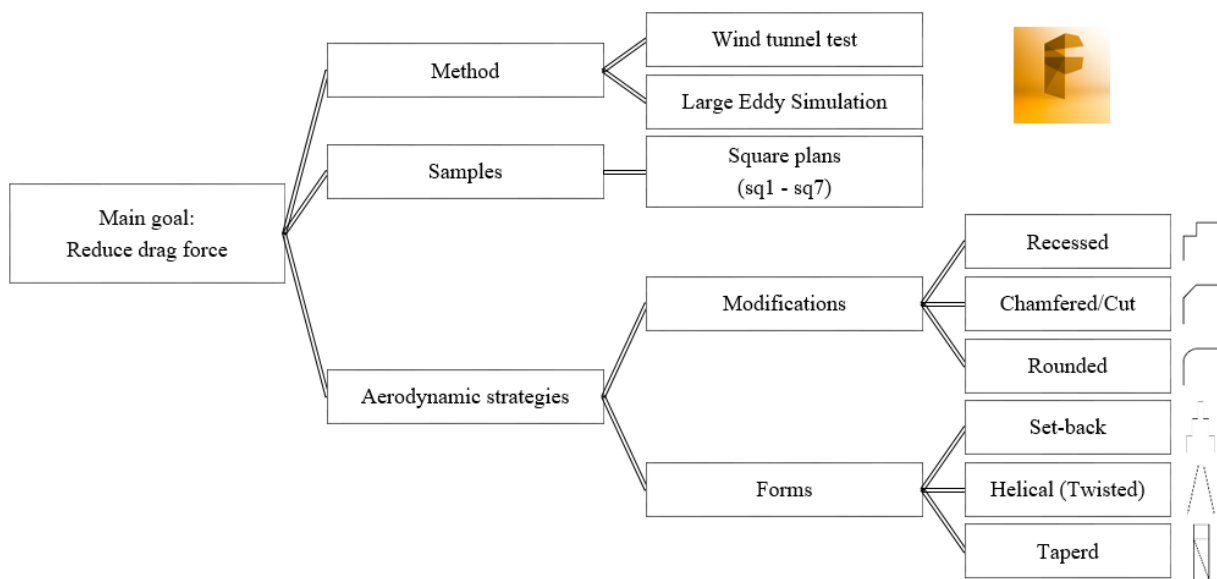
Main goal:
Reduce drag force

Method

Wind tunnel test

Large Eddy Simulation

Samples

Square plans
(sq1 - sq7)

Aerodynamic strategies

Modifications

Recessed

Chamfered/Cut

Rounded

Forms

Set-back

Helical (Twisted)

Taperd